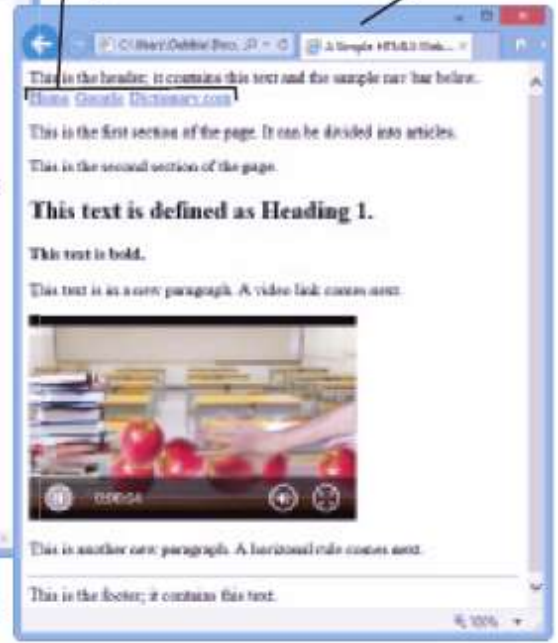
C:\Users\Debbie\Doc... A Simple HTML5 Web...

This is the header; it contains this text and the sample nav bar below.
Home Google Dictionary.com

This is the first section of the page. It can be divided into articles.

This is the second section of the page.

This text is defined as Heading 1.

This text is bold.

This text is in a new paragraph. A video link comes next.

0:00:04

This is another new paragraph. A horizontal rule comes next.

This is the footer; it contains this text.

100%